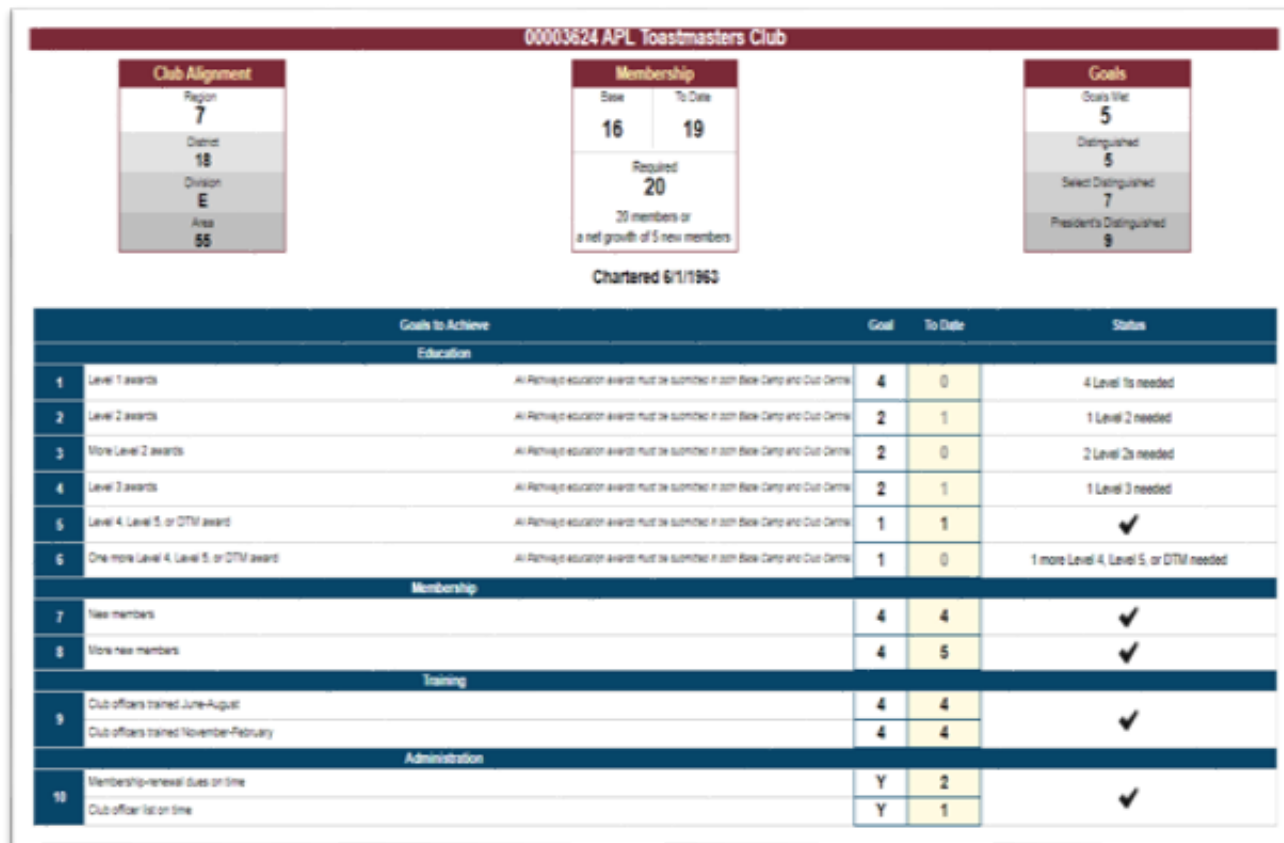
00003624 APL Toastmasters Club

Club Alignment
Region
7
District
18
Division
E
Area
55

Membership
| Base | To Date |
|---|---|
| 16 | 19 |

Required
20
20 members or
a net growth of 5 new members

Goals
Goals Met
5
Distinguished
5
Select Distinguished
7
President's Distinguished
9

Chartered 6/1/1963

| | Goals to Achieve | | Goal | To Date | Status |
|---|---|---|---|---|---|
| | Education | | | | |
| 1 | Level 1 awards | All Pathways education awards must be submitted in both Base Camp and Club Central | 4 | 0 | 4 Level 1s needed |
| 2 | Level 2 awards | All Pathways education awards must be submitted in both Base Camp and Club Central | 2 | 1 | 1 Level 2 needed |
| 3 | More Level 2 awards | All Pathways education awards must be submitted in both Base Camp and Club Central | 2 | 0 | 2 Level 2s needed |
| 4 | Level 3 awards | All Pathways education awards must be submitted in both Base Camp and Club Central | 2 | 1 | 1 Level 3 needed |
| 5 | Level 4, Level 5, or DTM award | All Pathways education awards must be submitted in both Base Camp and Club Central | 1 | 1 | ✔ |
| 6 | One more Level 4, Level 5, or DTM award | All Pathways education awards must be submitted in both Base Camp and Club Central | 1 | 0 | 1 more Level 4, Level 5, or DTM needed |
| | Membership | | | | |
| 7 | New members | | 4 | 4 | ✔ |
| 8 | More new members | | 4 | 5 | ✔ |
| | Training | | | | |
| 9 | Club officers trained June-August | | 4 | 4 | ✔ |
| | Club officers trained November-February | | 4 | 4 | |
| | Administration | | | | |
| 10 | Membership-renewal dues on time | | Y | 2 | ✔ |
| | Club officer list on time | | Y | 1 | |